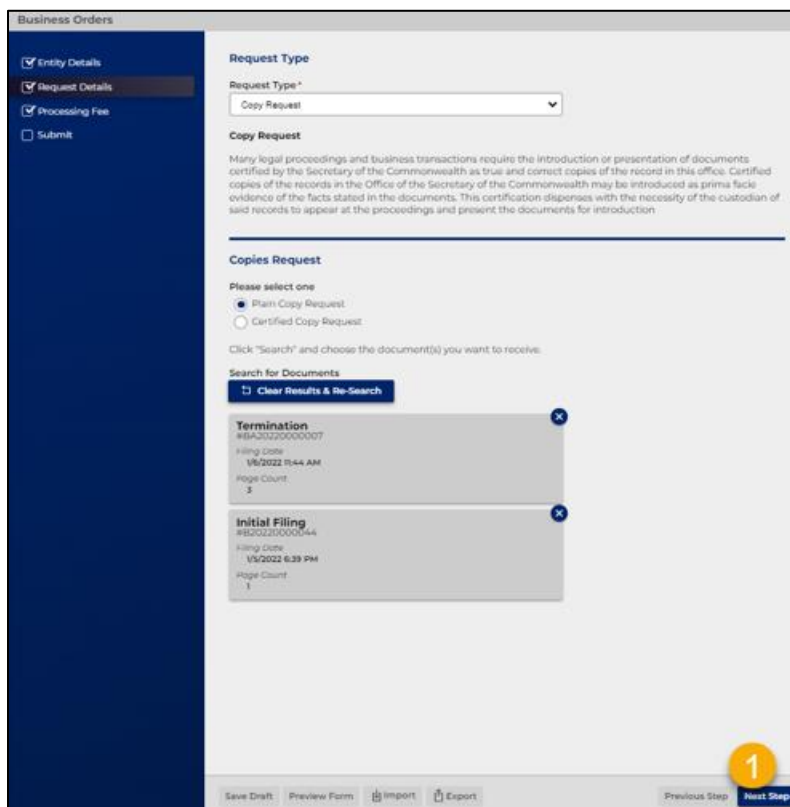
Business Orders

Entity Details
Request Details
Processing Fee
Submit

Request Type

Request Type*

Copy Request

Copy Request

Many legal proceedings and business transactions require the introduction or presentation of documents certified by the Secretary of the Commonwealth as true and correct copies of the record in this office. Certified copies of the records in the Office of the Secretary of the Commonwealth may be introduced as prima facie evidence of the facts stated in the documents. This certification dispenses with the necessity of the custodian of said records to appear at the proceedings and present the documents for introduction

Copies Request

Please select one

Plain Copy Request

Certified Copy Request

Click "Search" and choose the document(s) you want to receive.

Search for Documents

Clear Results & Re-Search

Termination
#BA20220000007
Filing Date
1/6/2022 11:44 AM
Page Count
3

Initial Filing
#B20220000044
Filing Date
1/5/2022 6:39 PM
Page Count
1

Save Draft Preview Form Import Export

Previous Step Next Step

1